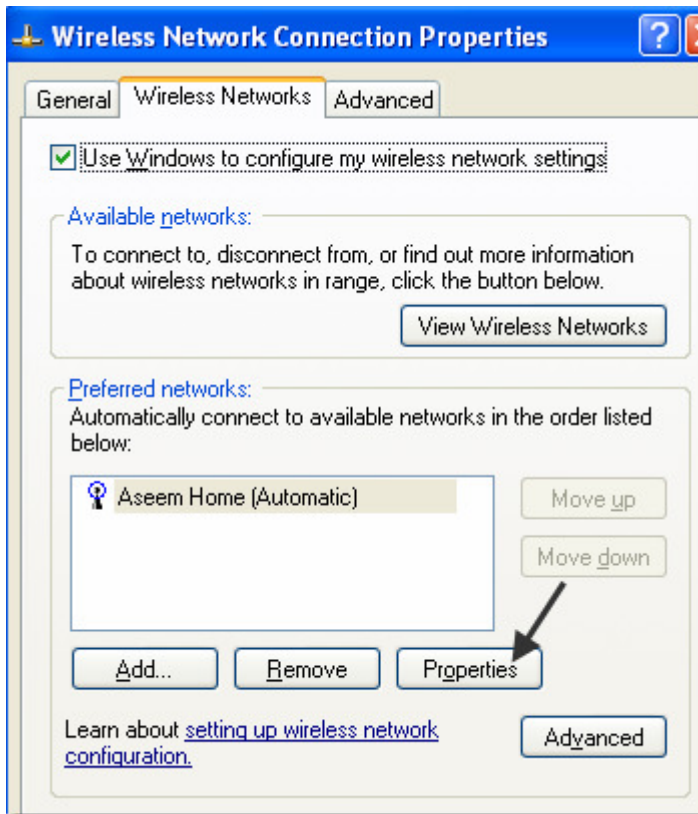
Wireless Network Connection Properties

General | Wireless Networks | Advanced

Use Windows to configure my wireless network settings

Available networks:
To connect to, disconnect from, or find out more information about wireless networks in range, click the button below.

View Wireless Networks

Preferred networks:
Automatically connect to available networks in the order listed below:

Aseem Home (Automatic)

Move up
Move down

Add... Remove Properties

Learn about setting up wireless network configuration.

Advanced